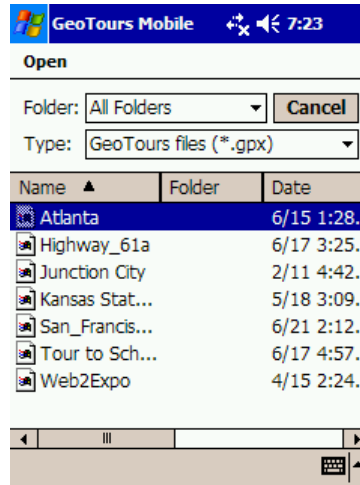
GeoTours Mobile 7:23

Open

Folder: All Folders
Cancel

Type: GeoTours files (*.gpx)

| Name ▲ | Folder | Date |
|---|---|---|
| Atlanta | | 6/15 1:28. |
| Highway_61a | | 6/17 3:25. |
| Junction City | | 2/11 4:42. |
| Kansas Stat... | | 5/18 3:09. |
| San_Francis... | | 6/21 2:12. |
| Tour to Sch... | | 6/17 4:57. |
| Web2Expo | | 4/15 2:24. |